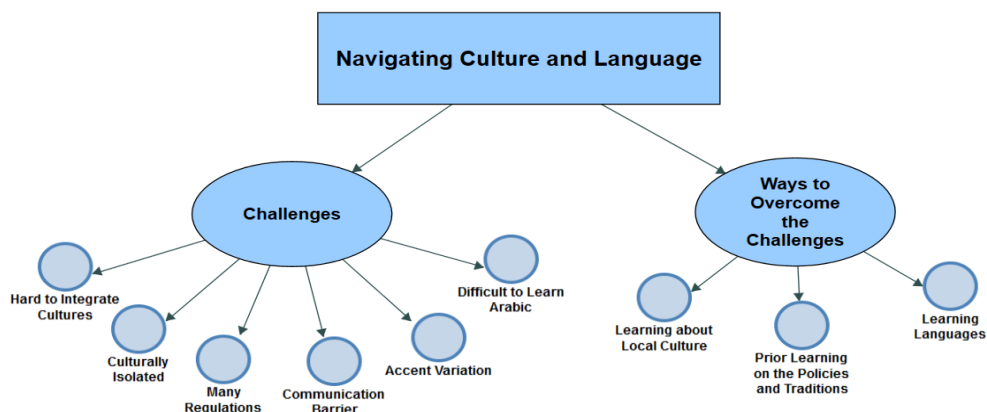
Navigating Culture and Language

Challenges

Hard to Integrate Cultures

Culturally Isolated

Many Regulations

Communication Barrier

Accent Variation

Difficult to Learn Arabic

Ways to Overcome the Challenges

Learning about Local Culture

Prior Learning on the Policies and Traditions

Learning Languages